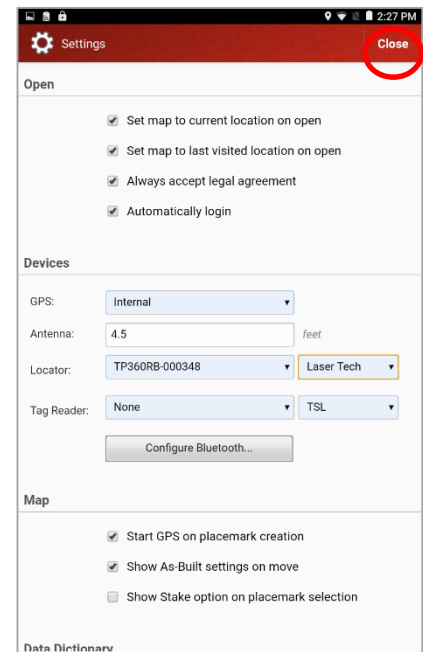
2:27 PM

Settings

Close

Open

Set map to current location on open

Set map to last visited location on open

Always accept legal agreement

Automatically login

Devices

GPS: Internal

Antenna: 4.5 feet

Locator: TP360RB-000348 Laser Tech

Tag Reader: None TSL

Configure Bluetooth...

Map

Start GPS on placemark creation

Show As-Built settings on move

Show Stake option on placemark selection

Data Dictionary